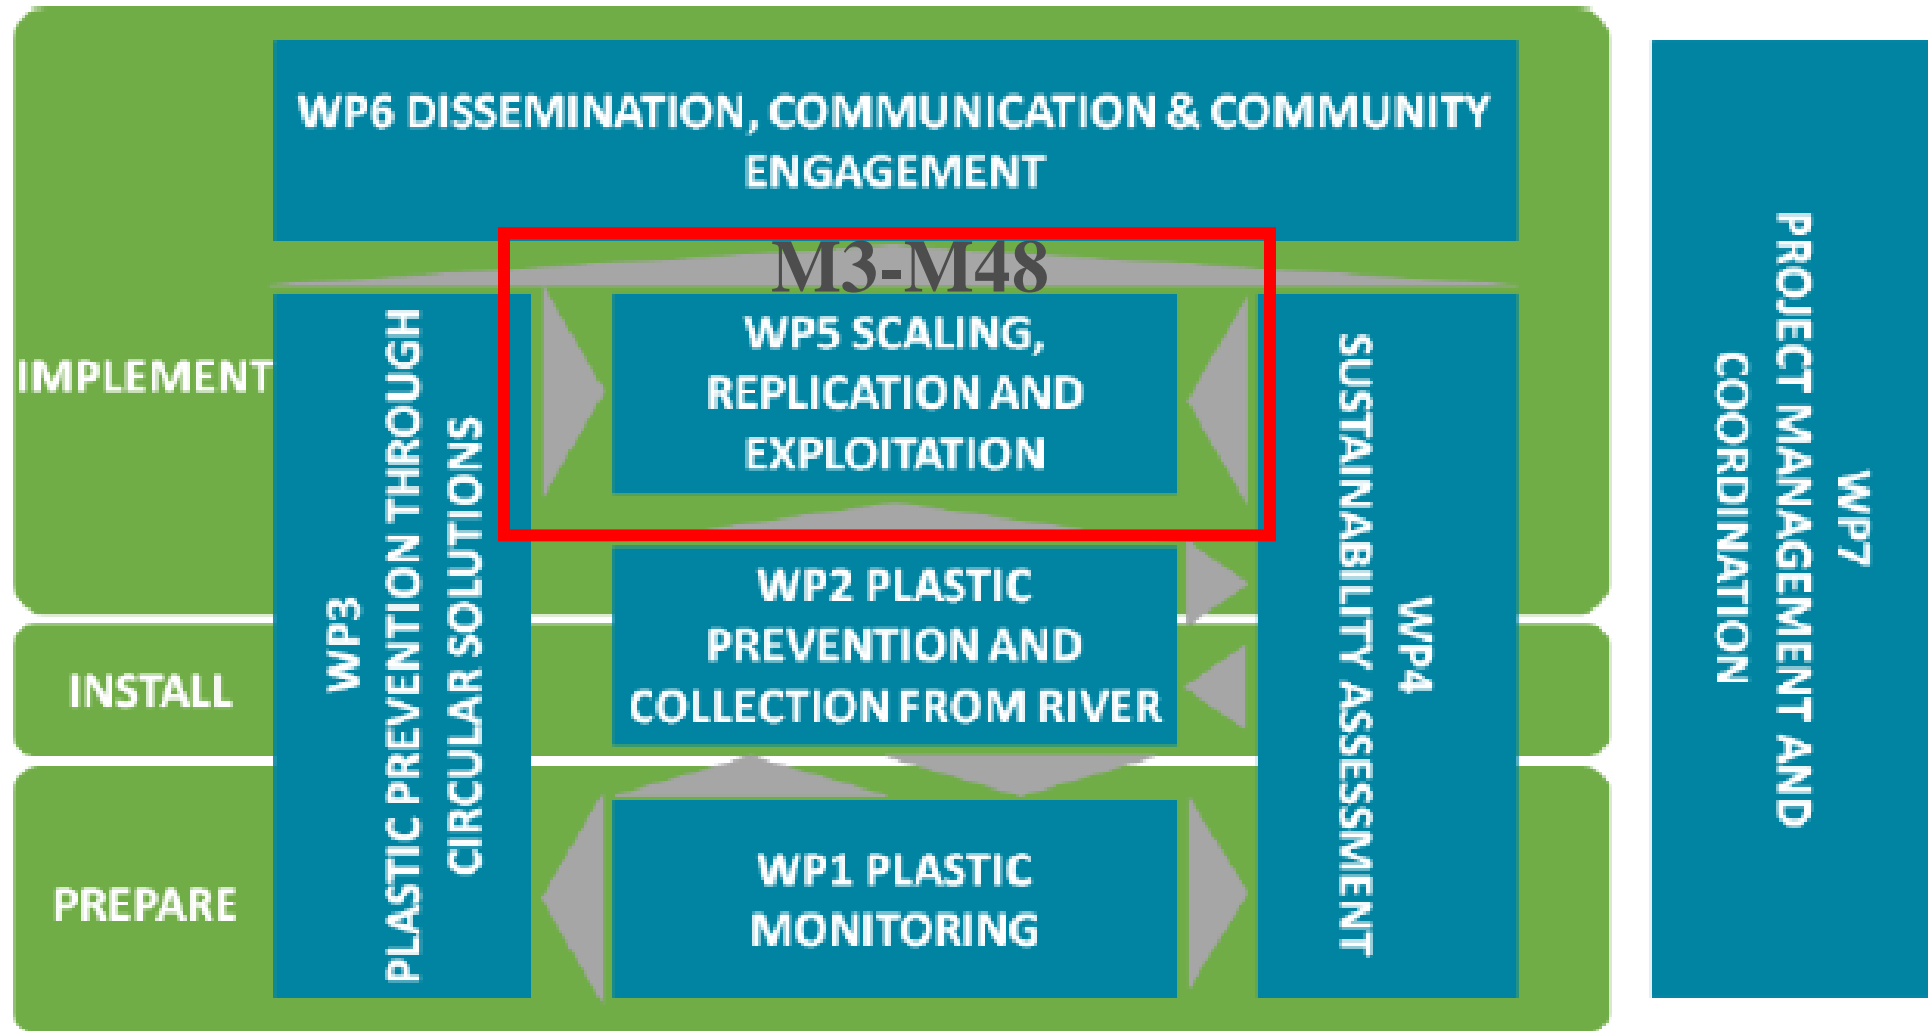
WP6 DISSEMINATION, COMMUNICATION & COMMUNITY ENGAGEMENT

M3-M48

IMPLEMENT

WP3
PLASTIC PREVENTION THROUGH CIRCULAR SOLUTIONS

WP5 SCALING, REPLICATION AND EXPLOITATION

WP4
SUSTAINABILITY ASSESSMENT

WP7
PROJECT MANAGEMENT AND COORDINATION

INSTALL

WP2 PLASTIC PREVENTION AND COLLECTION FROM RIVER

PREPARE

WP1 PLASTIC MONITORING